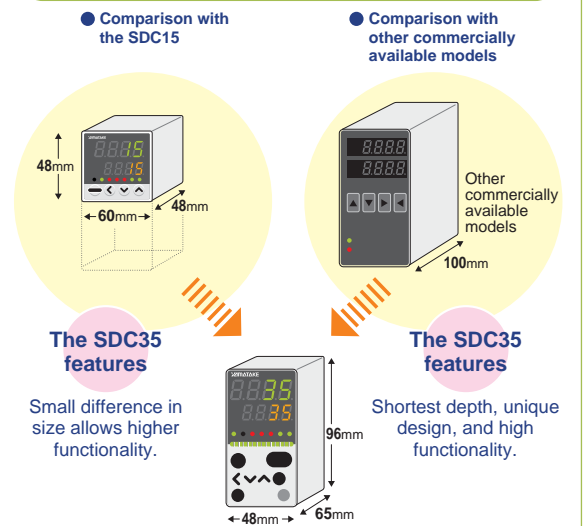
Comparison with the SDC15

Comparison with other commercially available models

yamatake

88.15

88.15

48mm

60mm

48mm

8.8.8.8.

8.8.8.8.

Other commercially available models

100mm

The SDC35 features

Small difference in size allows higher functionality.

The SDC35 features

Shortest depth, unique design, and high functionality.

yamatake

88.35

88.35

96mm

48mm

65mm